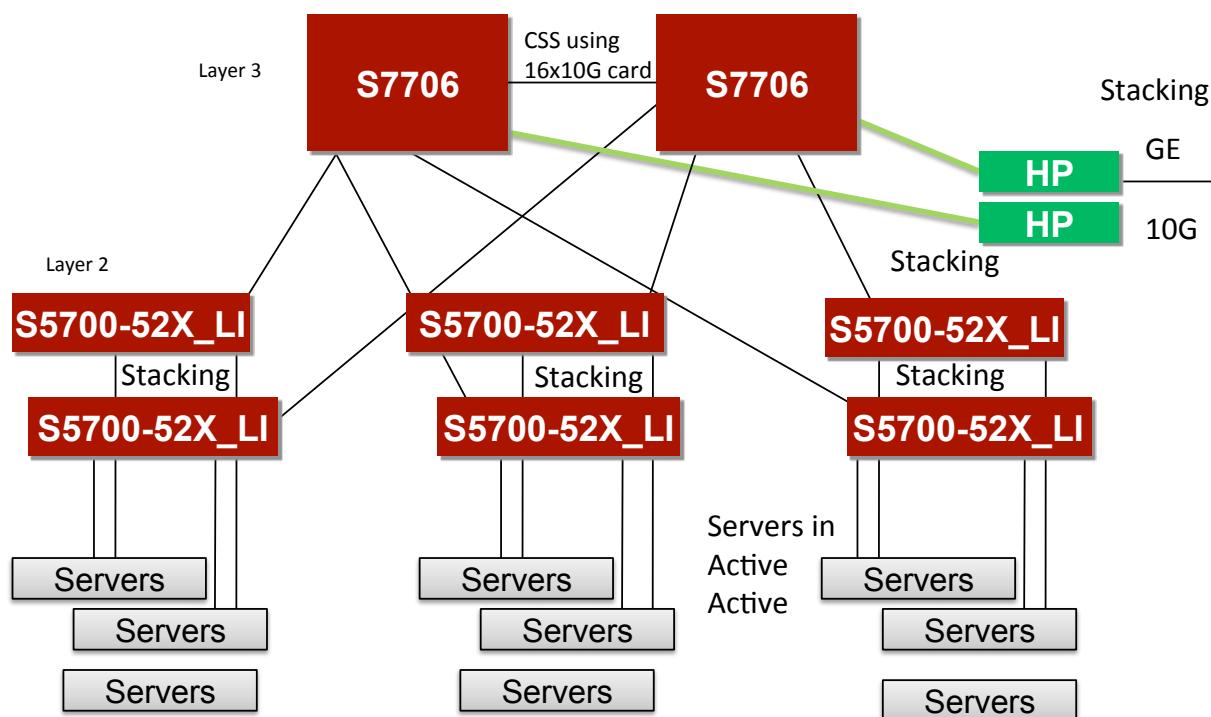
Layer 3

S7706

CSS using 16x10G card

S7706

Stacking

GE

HP

HP

10G

Stacking

Layer 2

S5700-52X_LI

S5700-52X_LI

S5700-52X_LI

Stacking

Stacking

Stacking

S5700-52X_LI

S5700-52X_LI

S5700-52X_LI

Servers in Active Active

Servers

Servers

Servers

Servers

Servers

Servers

Servers

Servers

Servers